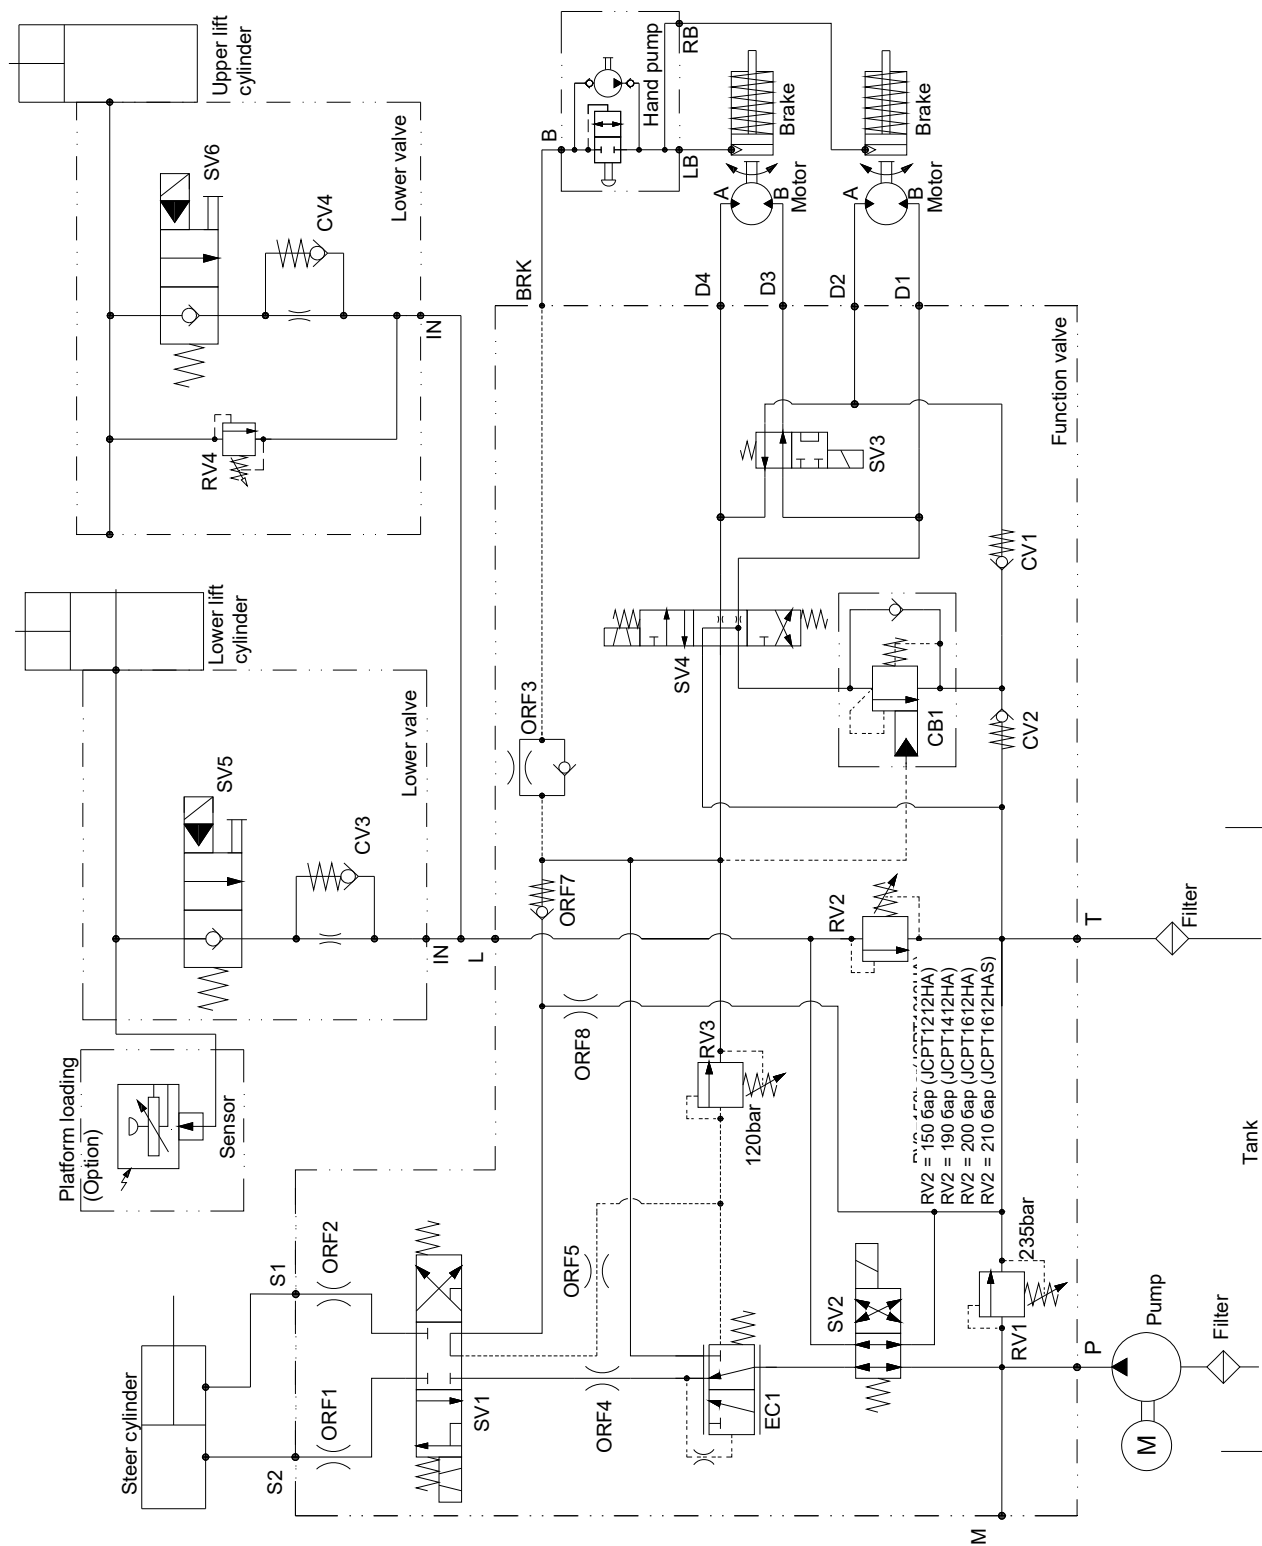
Upper lift cylinder
Lower valve
SV6
CV4
IN
RV4
Hand pump
RB
B
LB
Brake
Brake
A
B
Motor
A
B
Motor
BRK
D4
D3
D2
D1
Function valve
SV3
CV1
Lower lift cylinder
Lower valve
ORF3
SV4
CB1
CV2
SV5
CV3
IN
L
ORF7
RV2
T
Filter
ORF8
RV3
120bar
RV2 = 150 бар (JCPT1212HA)
RV2 = 190 бар (JCPT1412HA)
RV2 = 200 бар (JCPT1612HA)
RV2 = 210 бар (JCPT1612HAS)
Platform loading (Option)
Sensor
Tank
S1
ORF2
ORF5
235bar
Pump
Filter
SV2
RV1
P
Steer cylinder
ORF1
SV1
ORF4
EC1
M
S2
M